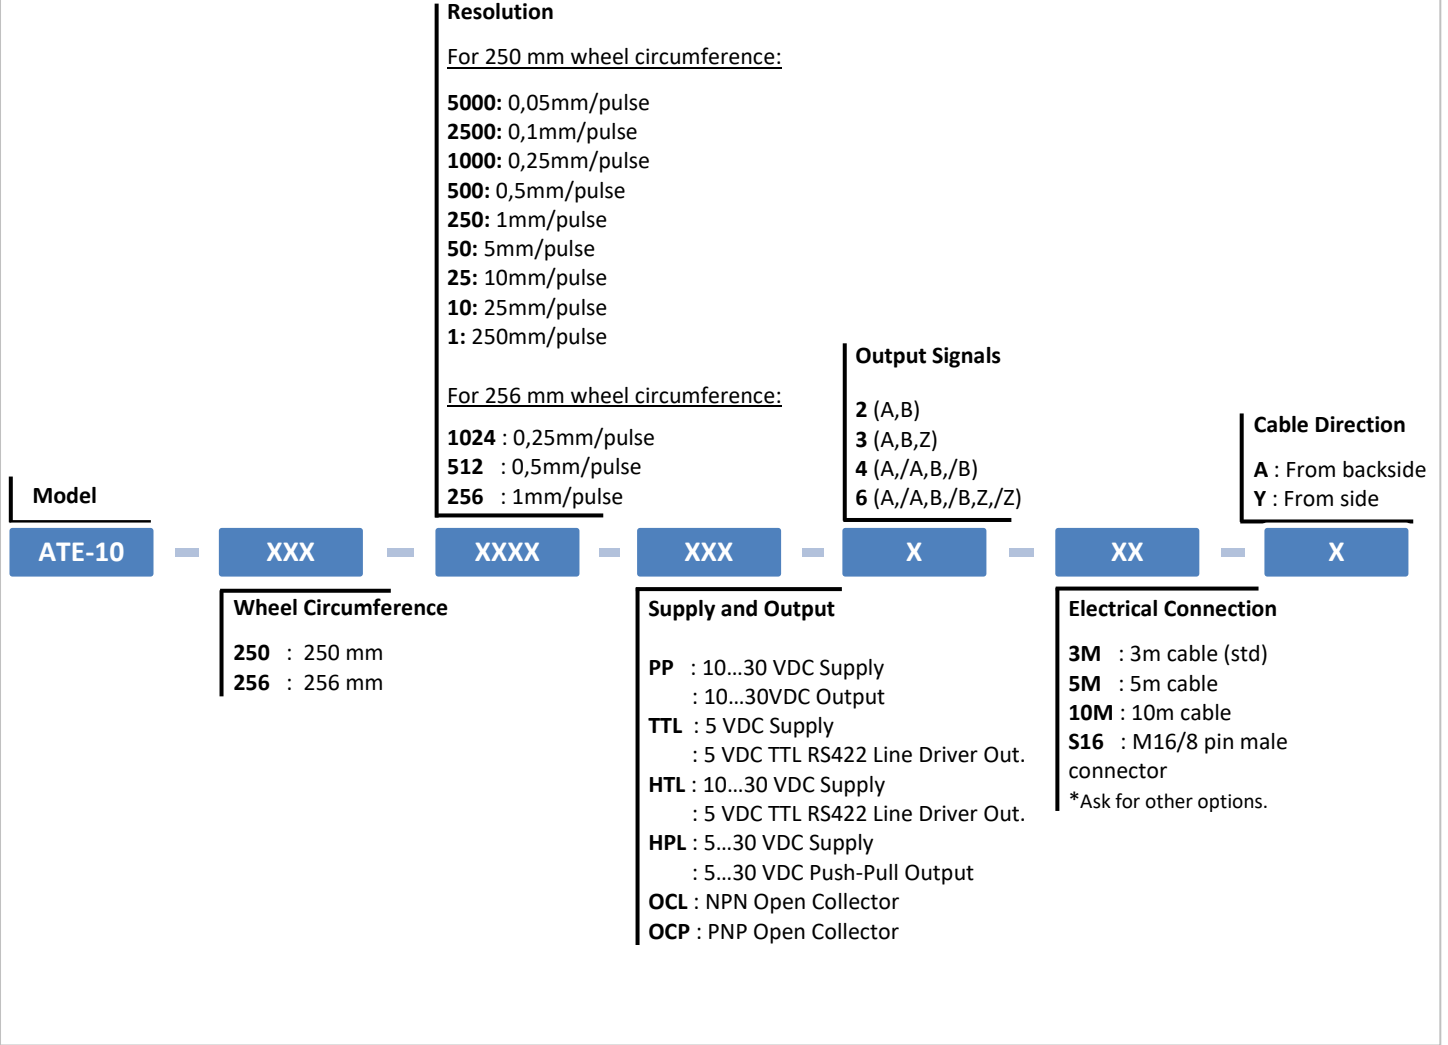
Resolution

For 250 mm wheel circumference:

**5000:** 0,05mm/pulse
**2500:** 0,1mm/pulse
**1000:** 0,25mm/pulse
**500:** 0,5mm/pulse
**250:** 1mm/pulse
**50:** 5mm/pulse
**25:** 10mm/pulse
**10:** 25mm/pulse
**1:** 250mm/pulse

For 256 mm wheel circumference:

**1024** : 0,25mm/pulse
**512** : 0,5mm/pulse
**256** : 1mm/pulse

Output Signals

**2** (A,B)
**3** (A,B,Z)
**4** (A,/A,B,/B)
**6** (A,/A,B,/B,Z,/Z)

Cable Direction

**A** : From backside
**Y** : From side

Model

ATE-10 - XXX - XXXX - XXX - X - XX - X

Wheel Circumference

**250** : 250 mm
**256** : 256 mm

Supply and Output

**PP** : 10...30 VDC Supply
: 10...30VDC Output
**TTL** : 5 VDC Supply
: 5 VDC TTL RS422 Line Driver Out.
**HTL** : 10...30 VDC Supply
: 5 VDC TTL RS422 Line Driver Out.
**HPL** : 5...30 VDC Supply
: 5...30 VDC Push-Pull Output
**OCL** : NPN Open Collector
**OCP** : PNP Open Collector

Electrical Connection

**3M** : 3m cable (std)
**5M** : 5m cable
**10M** : 10m cable
**S16** : M16/8 pin male connector
*Ask for other options.